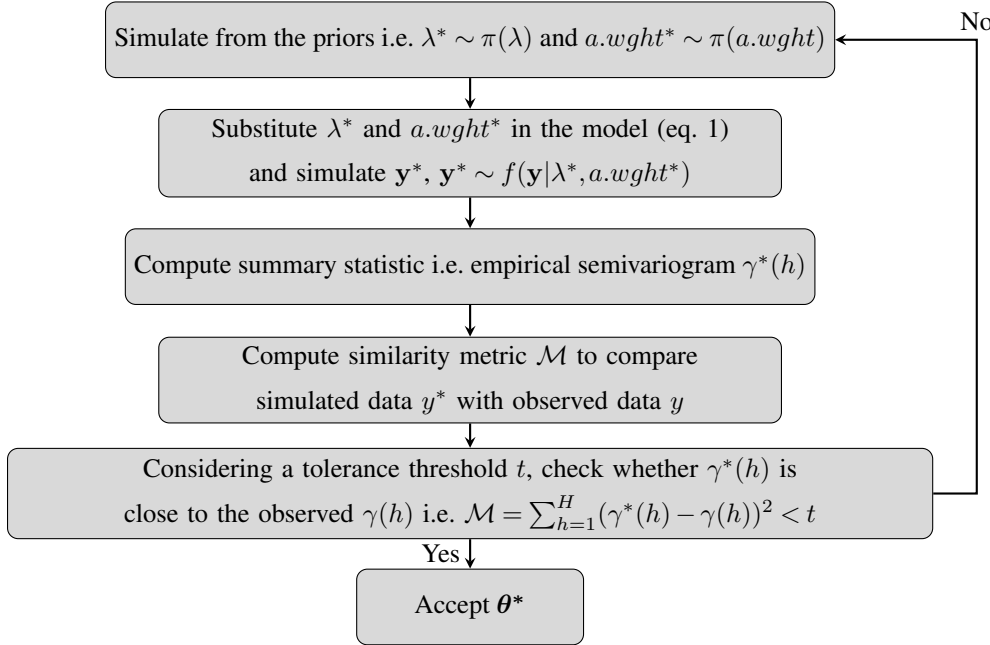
Simulate from the priors i.e. $\lambda^* \sim \pi(\lambda)$ and $a.wght^* \sim \pi(a.wght)$

No

Substitute $\lambda^*$ and $a.wght^*$ in the model (eq. 1) and simulate $\mathbf{y}^*$, $\mathbf{y}^* \sim f(\mathbf{y}|\lambda^*, a.wght^*)$

Compute summary statistic i.e. empirical semivariogram $\gamma^*(h)$

Compute similarity metric $\mathcal{M}$ to compare simulated data $y^*$ with observed data $y$

Considering a tolerance threshold $t$, check whether $\gamma^*(h)$ is close to the observed $\gamma(h)$ i.e. $\mathcal{M} = \sum_{h=1}^{H}(\gamma^*(h) - \gamma(h))^2 < t$

Yes

Accept $\boldsymbol{\theta}^*$